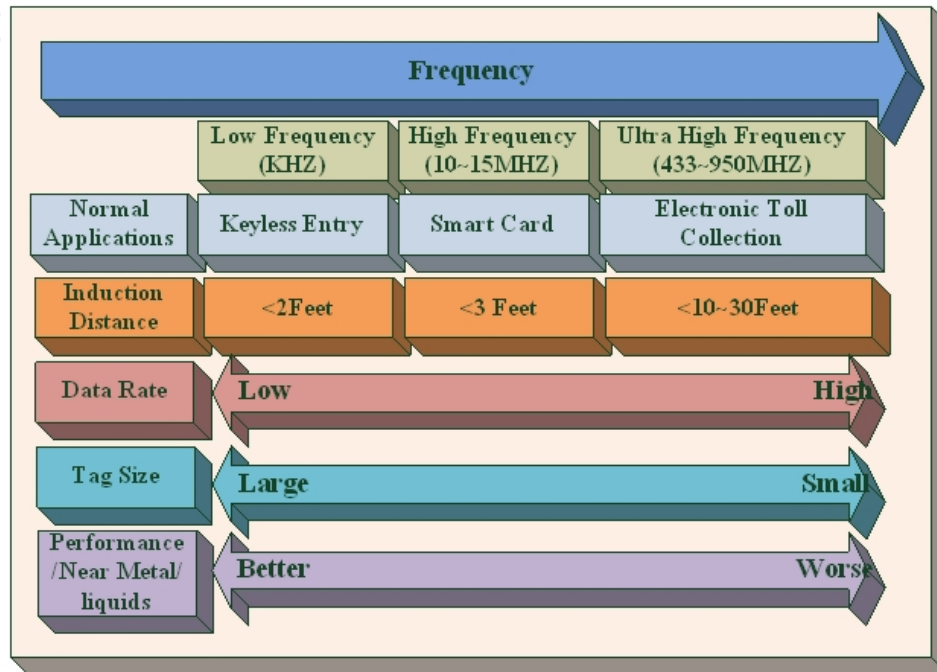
Frequency

| | Low Frequency (KHZ) | High Frequency (10~15MHZ) | Ultra High Frequency (433~950MHZ) |
|---|---|---|---|
| Normal Applications | Keyless Entry | Smart Card | Electronic Toll Collection |
| Induction Distance | <2Feet | <3 Feet | <10~30Feet |

Data Rate
Low
High

Tag Size
Large
Small

Performance /Near Metal/ liquids
Better
Worse